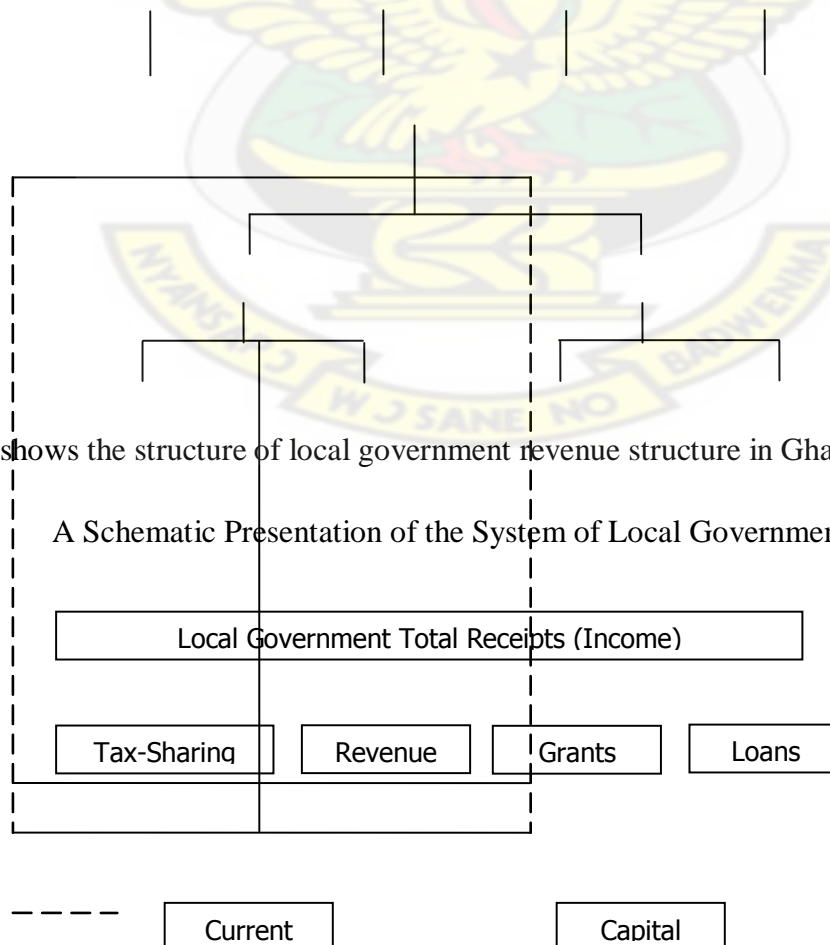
shows the structure of local government revenue structure in Gha

A Schematic Presentation of the System of Local Governmer

Local Government Total Receipts (Income)

Tax-Sharing

Revenue

Grants

Loans

Current

Capital

W J SANE NO

NYANSAPO

BADWENIMA